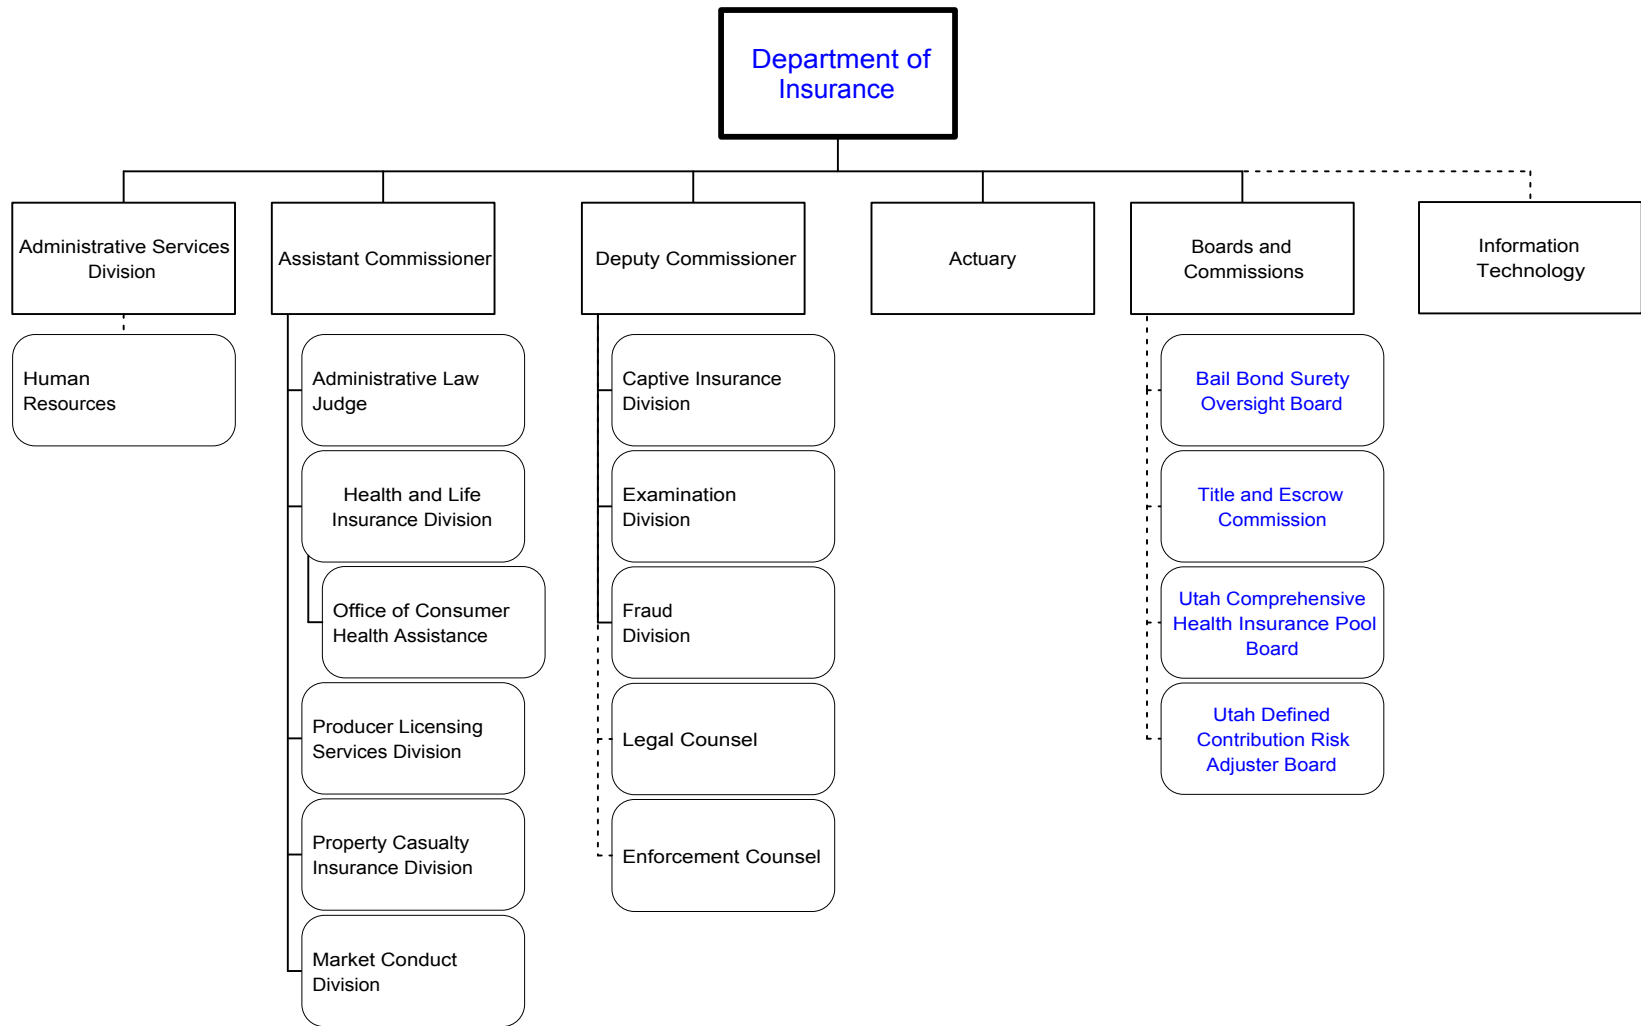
Department of Insurance

Administrative Services Division

Human Resources

Assistant Commissioner

Administrative Law Judge

Health and Life Insurance Division

Office of Consumer Health Assistance

Producer Licensing Services Division

Property Casualty Insurance Division

Market Conduct Division

Deputy Commissioner

Captive Insurance Division

Examination Division

Fraud Division

Legal Counsel

Enforcement Counsel

Actuary

Boards and Commissions

Bail Bond Surety Oversight Board

Title and Escrow Commission

Utah Comprehensive Health Insurance Pool Board

Utah Defined Contribution Risk Adjuster Board

Information Technology